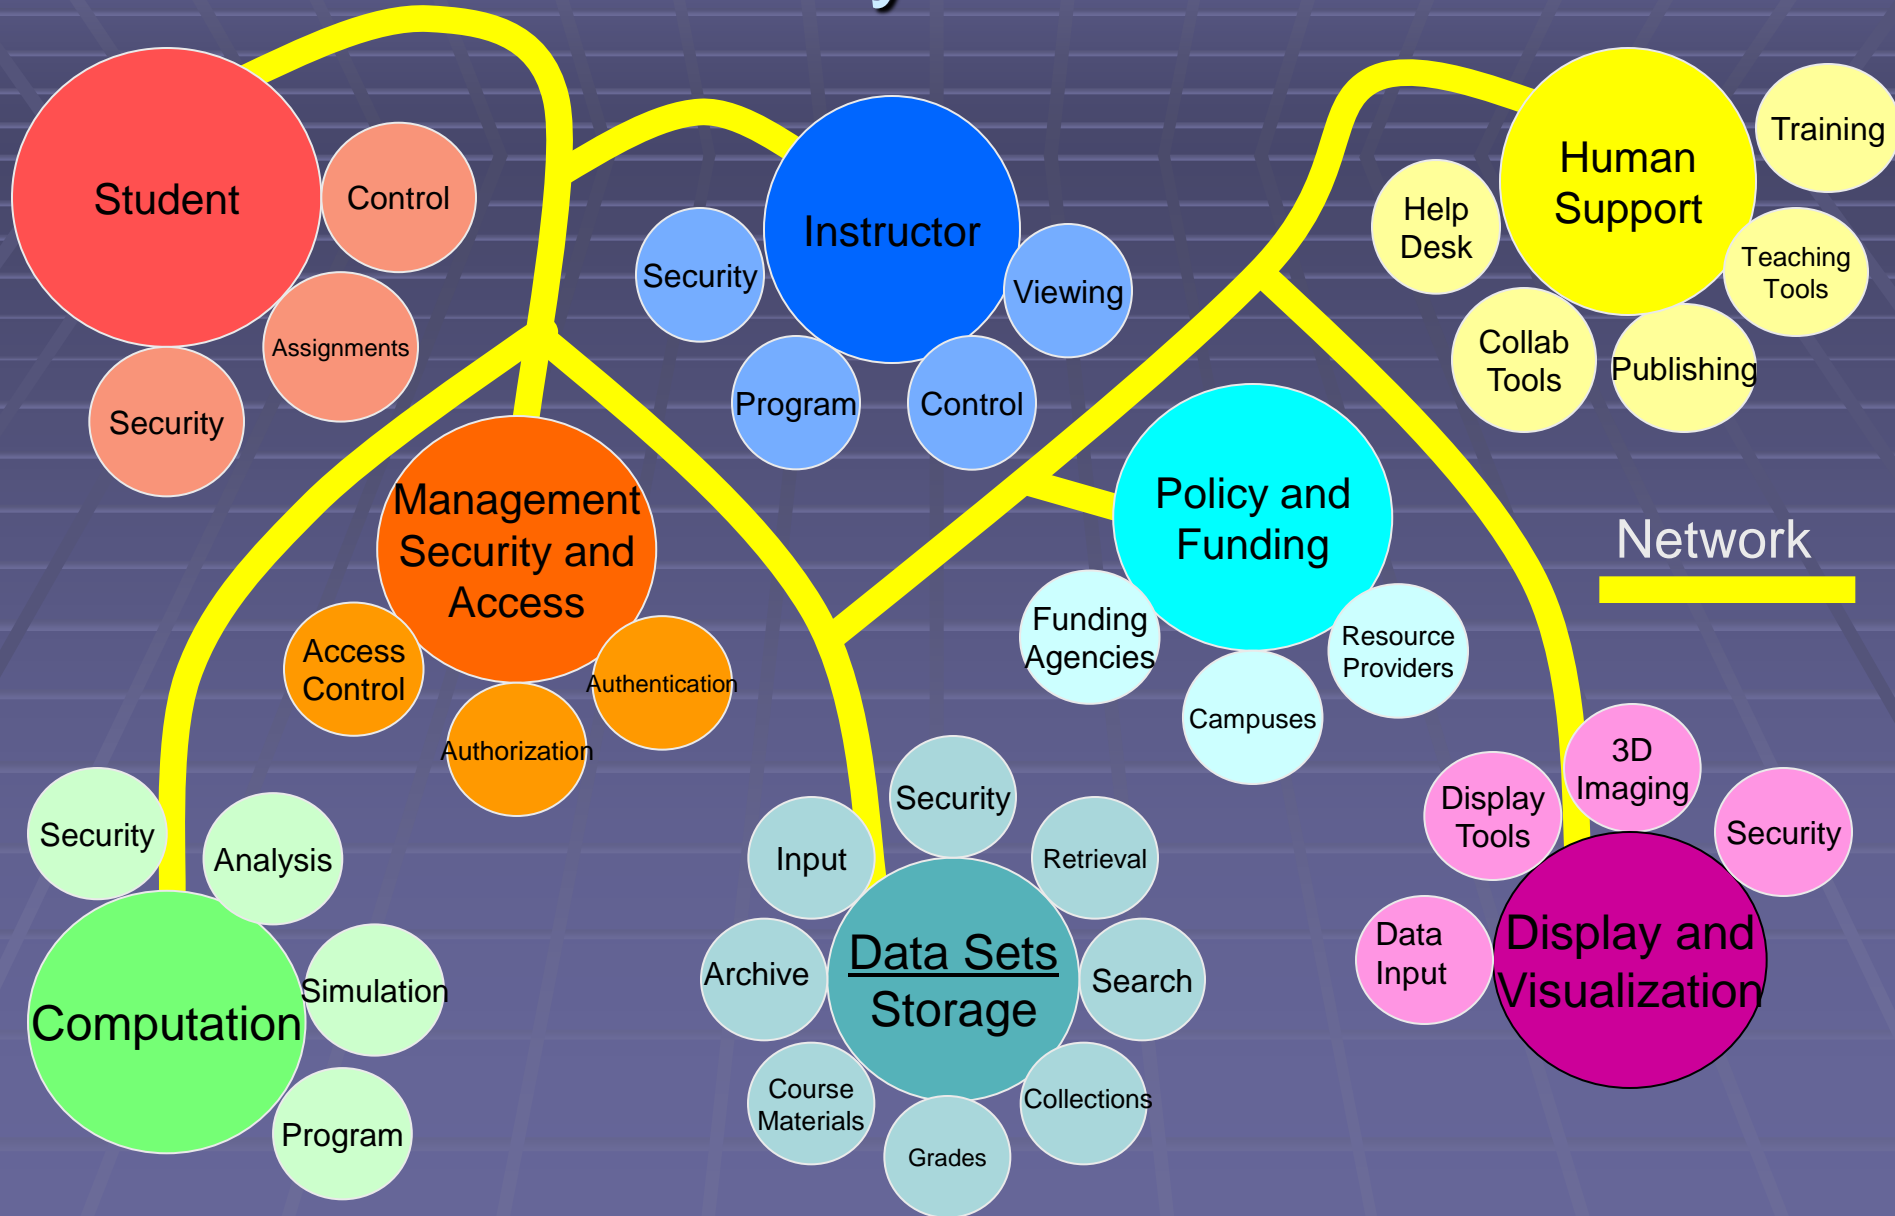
Student
Control
Assignments
Security

Instructor
Security
Viewing
Program
Control

Human Support
Training
Help Desk
Teaching Tools
Collab Tools
Publishing

Management Security and Access
Access Control
Authentication
Authorization

Policy and Funding
Funding Agencies
Resource Providers
Campuses

Network

Security
Analysis
Computation
Simulation
Program

Data Sets Storage
Security
Input
Retrieval
Archive
Search
Course Materials
Collections
Grades

Display and Visualization
3D Imaging
Display Tools
Security
Data Input